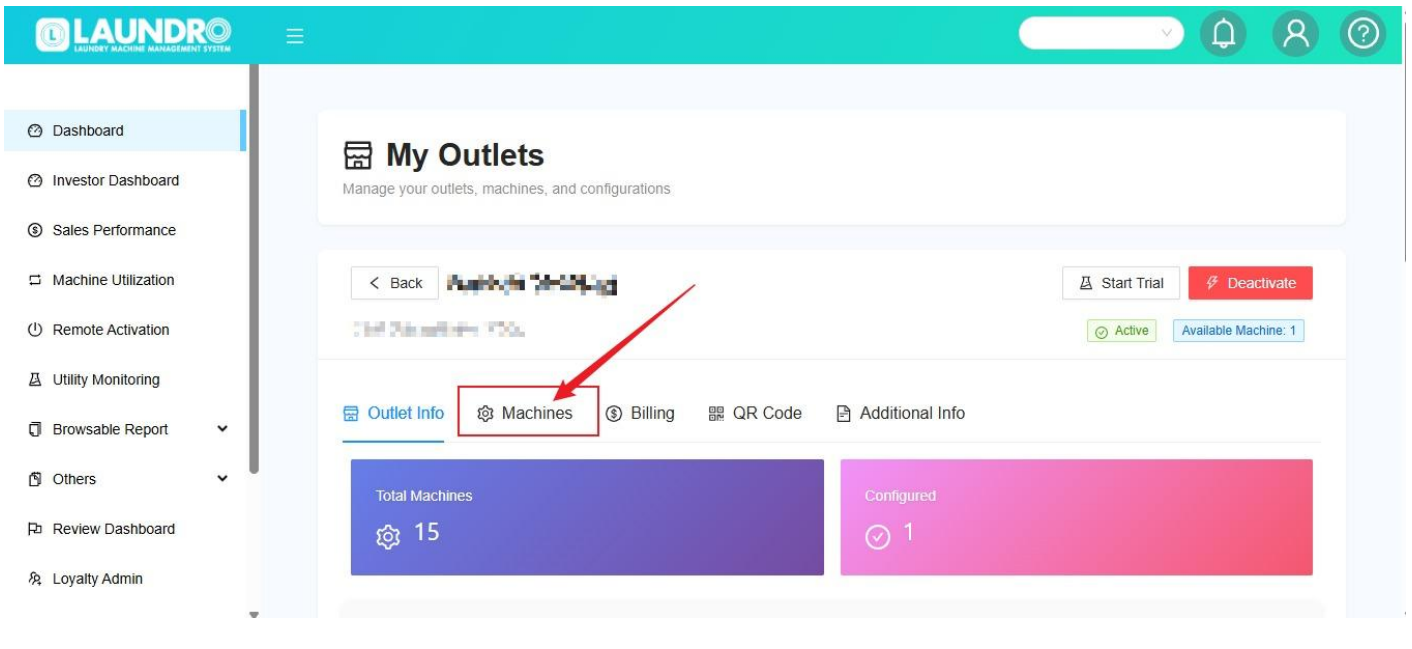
LAUNDRO
LAUNDRY MACHINE MANAGEMENT SYSTEM

Dashboard
Investor Dashboard
Sales Performance
Machine Utilization
Remote Activation
Utility Monitoring
Browsable Report
Others
Review Dashboard
Loyalty Admin

My Outlets
Manage your outlets, machines, and configurations

< Back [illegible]
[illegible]
Start Trial
Deactivate
Active
Available Machine: 1

Outlet Info
Machines
Billing
QR Code
Additional Info

Total Machines
15

Configured
1